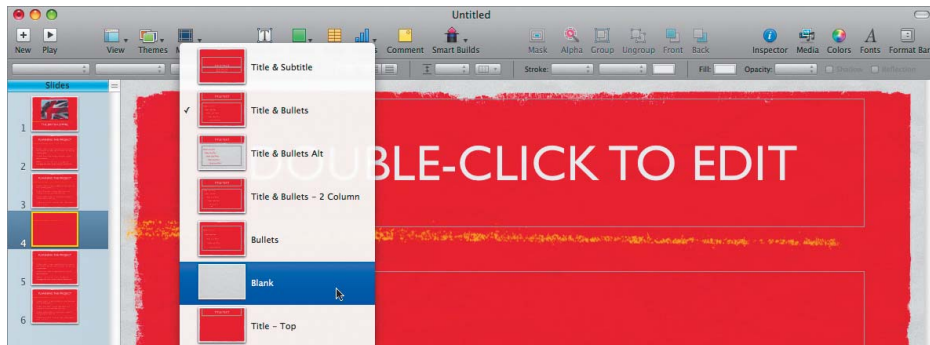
Untitled

New Play View Themes M Comment Smart Builds Mask Alpha Group Ungroup Front Back Inspector Media Colors Fonts Format Bar

Stroke: Fill: Opacity: Shadow Reflection

Slides

1
2
3
4
5
6

Title & Subtitle
✓ Title & Bullets
Title & Bullets Alt
Title & Bullets - 2 Column
Bullets
Blank
Title - Top

DOUBLE-CLICK TO EDIT